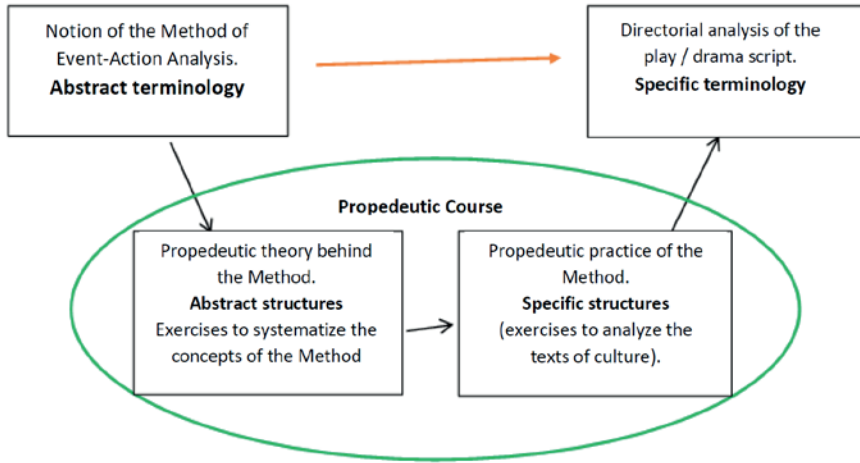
Notion of the Method of Event-Action Analysis.
**Abstract terminology**

Directorial analysis of the play / drama script.
**Specific terminology**

**Propedeutic Course**

Propedeutic theory behind the Method.
**Abstract structures**
Exercises to systematize the concepts of the Method

Propedeutic practice of the Method.
**Specific structures**
(exercises to analyze the texts of culture).